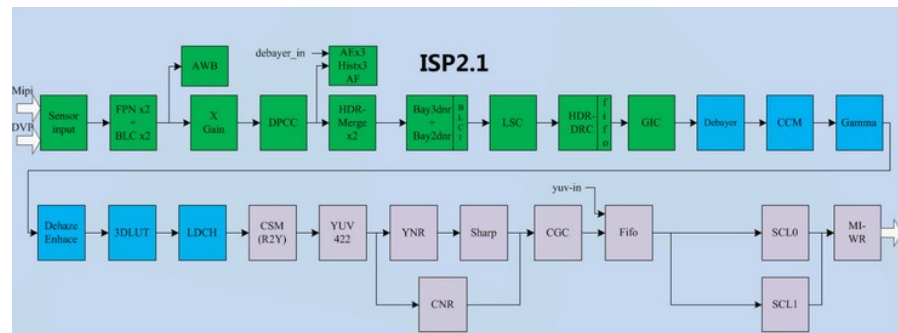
ISP2.1

debayer_in

AWB

AEx3
Histx3
AF

Mipi

DVP

Sensor input

FPN x2
+
BLC x2

X
Gain

DPCC

HDR-Merge x2

Bay3dnr
+
Bay2dnr

n
l
c
i

LSC

HDR-DRC

f
i
f
o

GIC

Debayer

CCM

Gamma

Dehaze Enhace

3DLUT

LDCH

CSM
(R2Y)

YUV
422

YNR

Sharp

CGC

yuv-in

Fifo

SCL0

MI-WR

CNR

SCL1